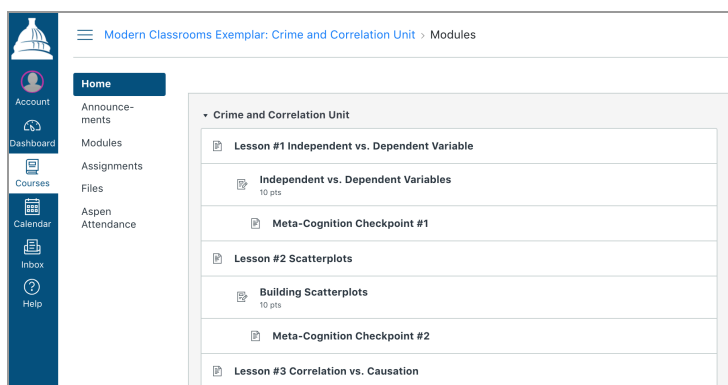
Account

Dashboard

Courses

Calendar

Inbox

Help

Modern Classrooms Exemplar: Crime and Correlation Unit › Modules

Home

Announcements

Modules

Assignments

Files

Aspen Attendance

Crime and Correlation Unit

Lesson #1 Independent vs. Dependent Variable

Independent vs. Dependent Variables
10 pts

Meta-Cognition Checkpoint #1

Lesson #2 Scatterplots

Building Scatterplots
10 pts

Meta-Cognition Checkpoint #2

Lesson #3 Correlation vs. Causation